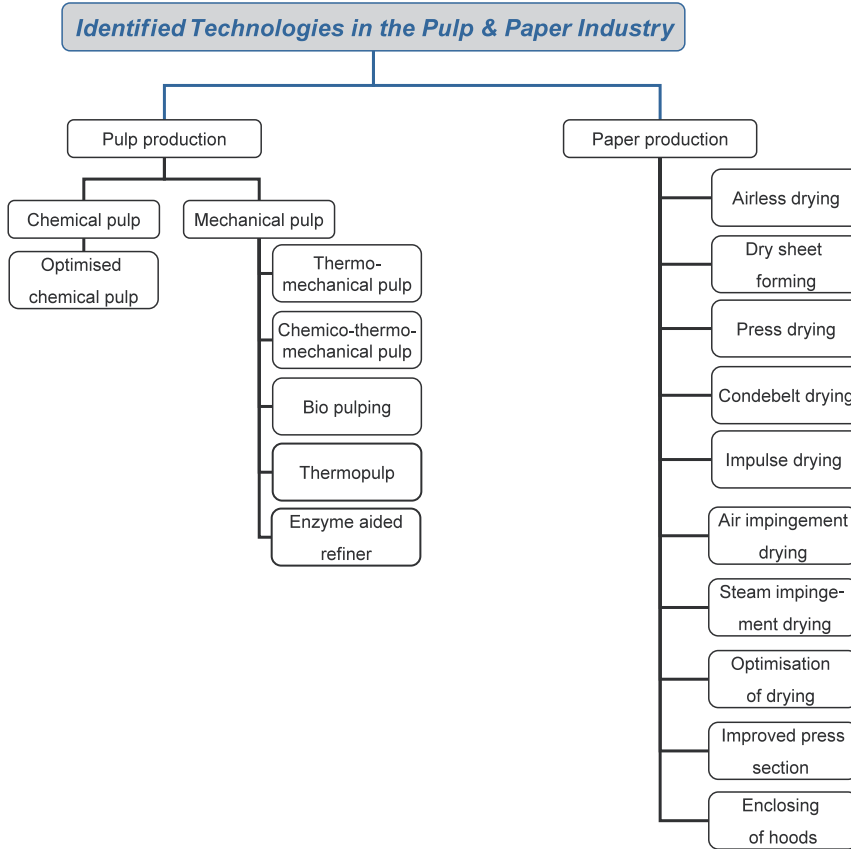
Identified Technologies in the Pulp & Paper Industry

Pulp production

Chemical pulp

Optimised chemical pulp

Mechanical pulp

Thermo-mechanical pulp

Chemico-thermo-mechanical pulp

Bio pulping

Thermopulp

Enzyme aided refiner

Paper production

Airless drying

Dry sheet forming

Press drying

Condebelt drying

Impulse drying

Air impingement drying

Steam impingement drying

Optimisation of drying

Improved press section

Enclosing of hoods